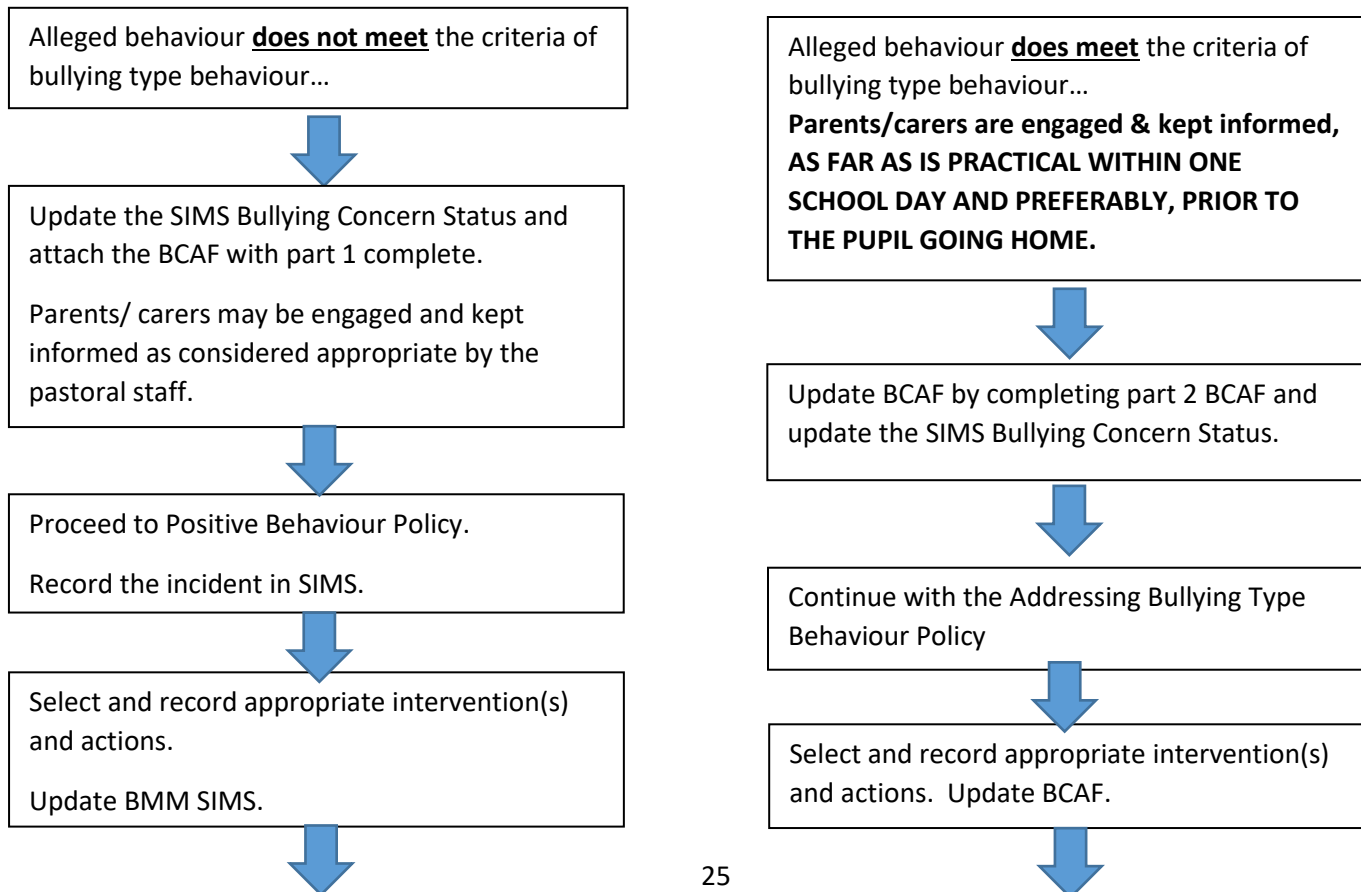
Alleged behaviour **does not meet** the criteria of bullying type behaviour…

Update the SIMS Bullying Concern Status and attach the BCAF with part 1 complete.

Parents/ carers may be engaged and kept informed as considered appropriate by the pastoral staff.

Proceed to Positive Behaviour Policy.

Record the incident in SIMS.

Select and record appropriate intervention(s) and actions.

Update BMM SIMS.

Alleged behaviour **does meet** the criteria of bullying type behaviour…

**Parents/carers are engaged & kept informed, AS FAR AS IS PRACTICAL WITHIN ONE SCHOOL DAY AND PREFERABLY, PRIOR TO THE PUPIL GOING HOME.**

Update BCAF by completing part 2 BCAF and update the SIMS Bullying Concern Status.

Continue with the Addressing Bullying Type Behaviour Policy

Select and record appropriate intervention(s) and actions. Update BCAF.

25